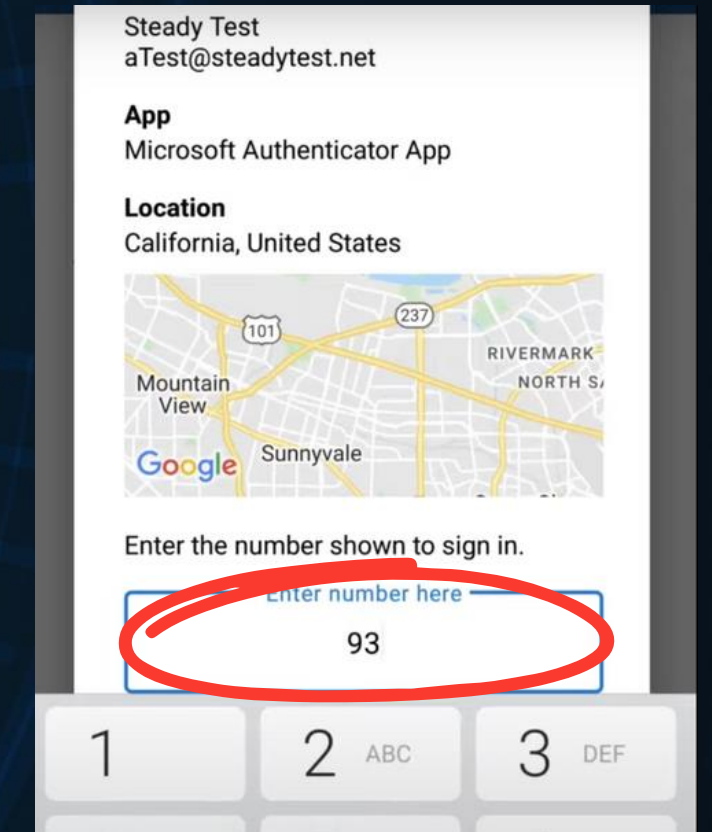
Steady Test
aTest@steadytest.net

App
Microsoft Authenticator App

Location
California, United States

101
237
RIVERMARK
NORTH S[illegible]
Mountain View
Google
Sunnyvale

Enter the number shown to sign in.

Enter number here
93

1
2 ABC
3 DEF